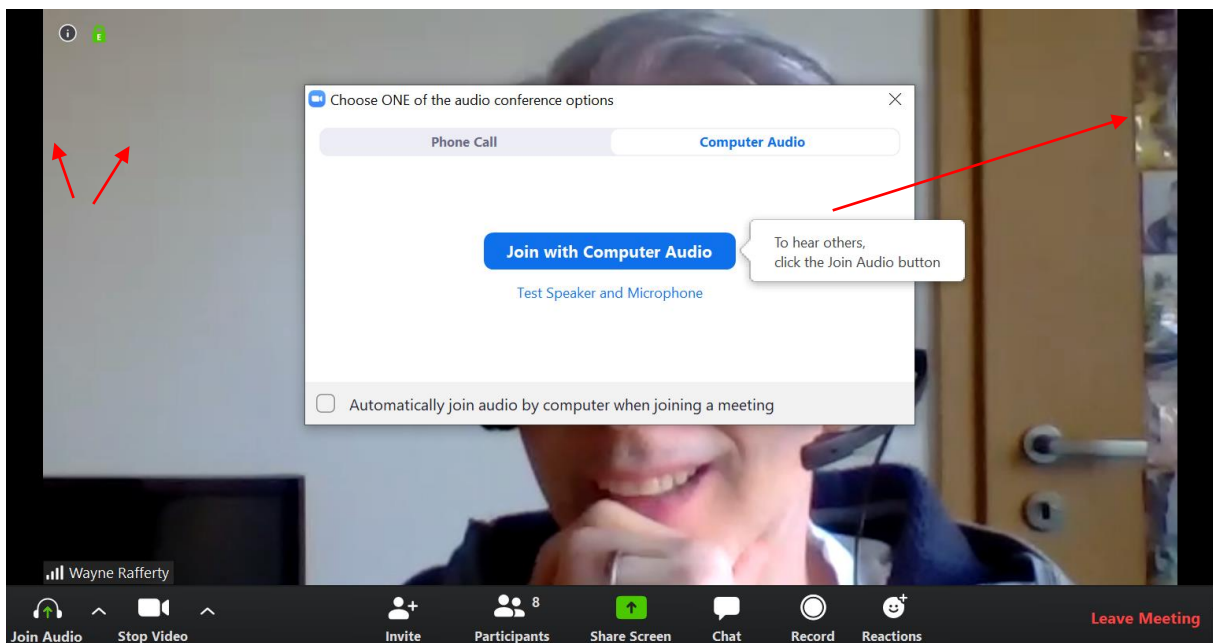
Choose ONE of the audio conference options

Phone Call

Computer Audio

Join with Computer Audio

To hear others, click the Join Audio button

Test Speaker and Microphone

Automatically join audio by computer when joining a meeting

Wayne Rafferty

Join Audio

Stop Video

Invite

8

Participants

Share Screen

Chat

Record

Reactions

Leave Meeting